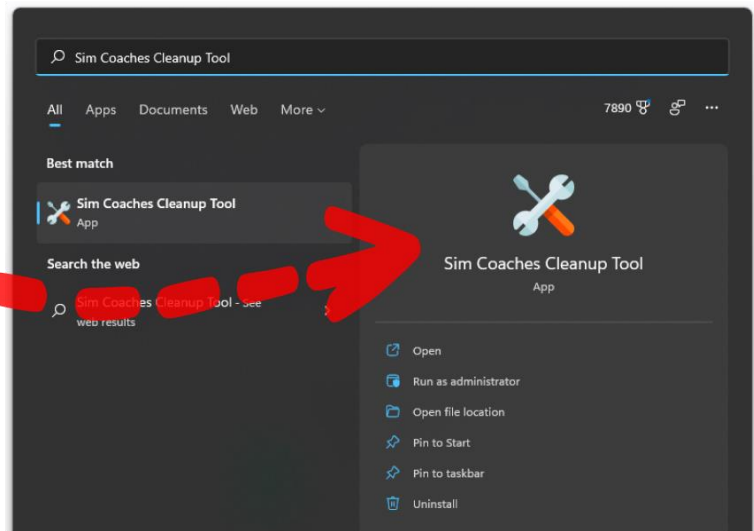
Sim Coaches Cleanup Tool

All Apps Documents Web More

7890

Best match

Sim Coaches Cleanup Tool
App

Search the web

Sim Coaches Cleanup Tool - See web results

Sim Coaches Cleanup Tool
App

Open
Run as administrator
Open file location
Pin to Start
Pin to taskbar
Uninstall